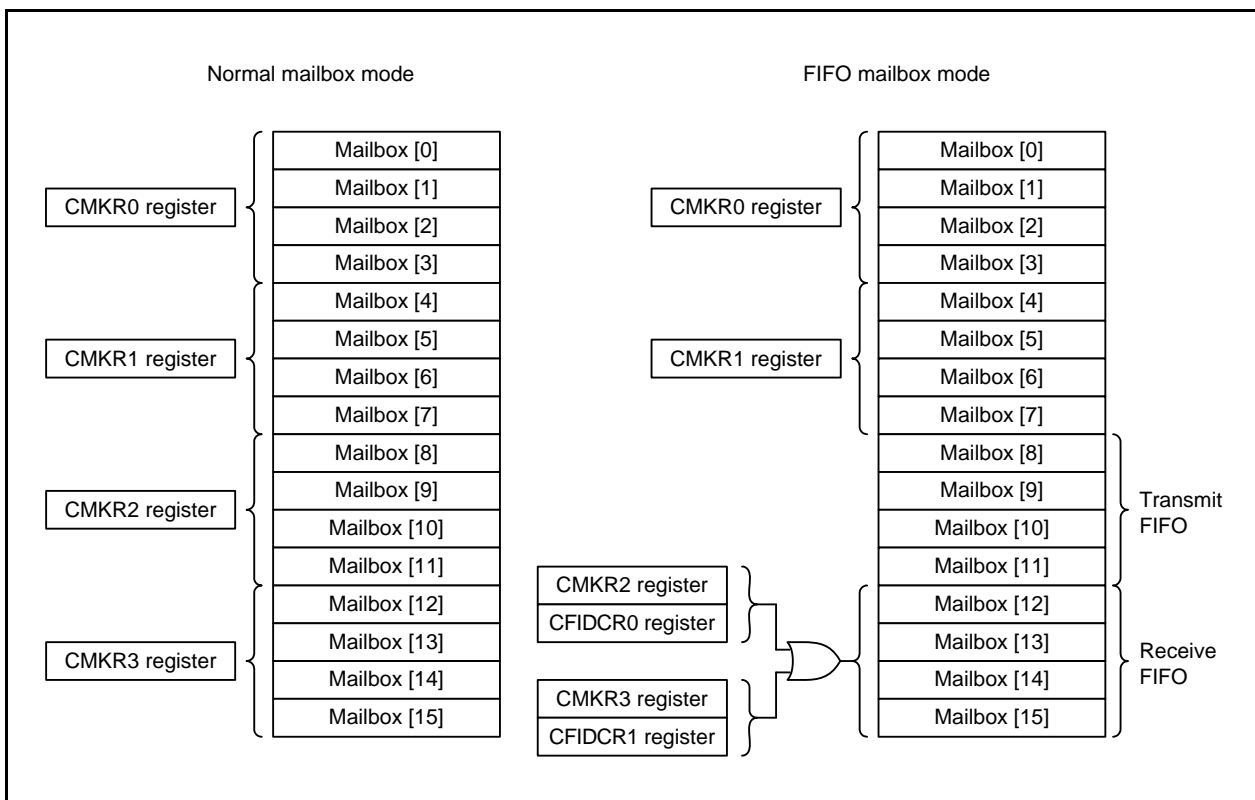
Normal mailbox mode

CMKR0 register
Mailbox [0]
Mailbox [1]
Mailbox [2]
Mailbox [3]

CMKR1 register
Mailbox [4]
Mailbox [5]
Mailbox [6]
Mailbox [7]

CMKR2 register
Mailbox [8]
Mailbox [9]
Mailbox [10]
Mailbox [11]

CMKR3 register
Mailbox [12]
Mailbox [13]
Mailbox [14]
Mailbox [15]

FIFO mailbox mode

CMKR0 register
Mailbox [0]
Mailbox [1]
Mailbox [2]
Mailbox [3]

CMKR1 register
Mailbox [4]
Mailbox [5]
Mailbox [6]
Mailbox [7]

Mailbox [8]
Mailbox [9]
Mailbox [10]
Mailbox [11]
Transmit FIFO

CMKR2 register
CFIDCR0 register
CMKR3 register
CFIDCR1 register

Mailbox [12]
Mailbox [13]
Mailbox [14]
Mailbox [15]
Receive FIFO